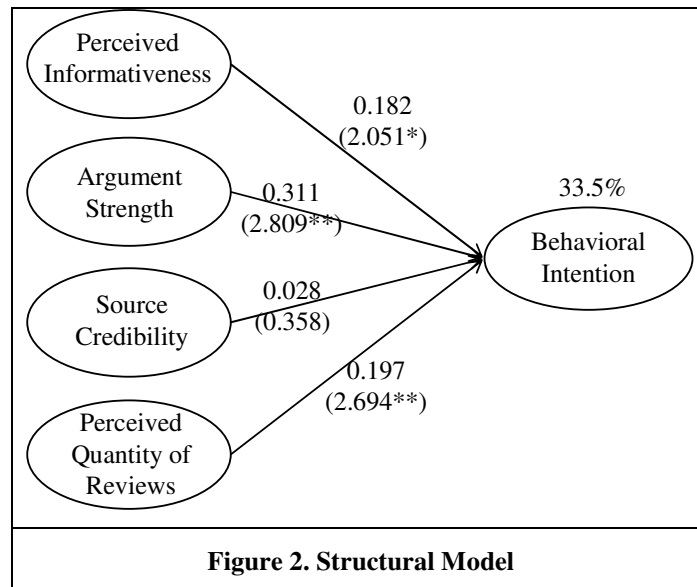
Perceived Informativeness

0.182
(2.051*)

Argument Strength

0.311
(2.809**)

33.5%

Behavioral Intention

Source Credibility

0.028
(0.358)

0.197
(2.694**)

Perceived Quantity of Reviews

**Figure 2. Structural Model**